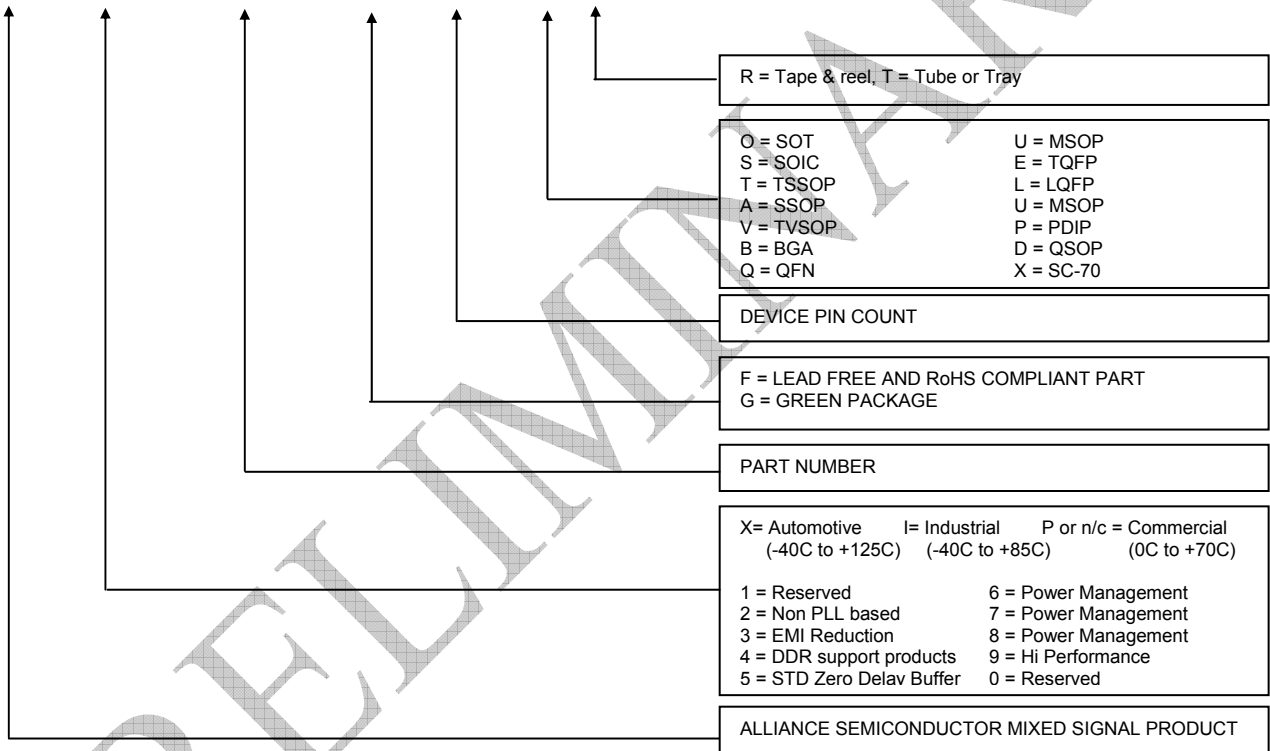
R = Tape & reel, T = Tube or Tray

O = SOT
S = SOIC
T = TSSOP
A = SSOP
V = TVSOP
B = BGA
Q = QFN

U = MSOP
E = TQFP
L = LQFP
U = MSOP
P = PDIP
D = QSOP
X = SC-70

DEVICE PIN COUNT

F = LEAD FREE AND RoHS COMPLIANT PART
G = GREEN PACKAGE

PART NUMBER

X= Automotive (-40C to +125C) I= Industrial (-40C to +85C) P or n/c = Commercial (0C to +70C)

1 = Reserved
2 = Non PLL based
3 = EMI Reduction
4 = DDR support products
5 = STD Zero Delav Buffer

6 = Power Management
7 = Power Management
8 = Power Management
9 = Hi Performance
0 = Reserved

ALLIANCE SEMICONDUCTOR MIXED SIGNAL PRODUCT

PRELIMINARY